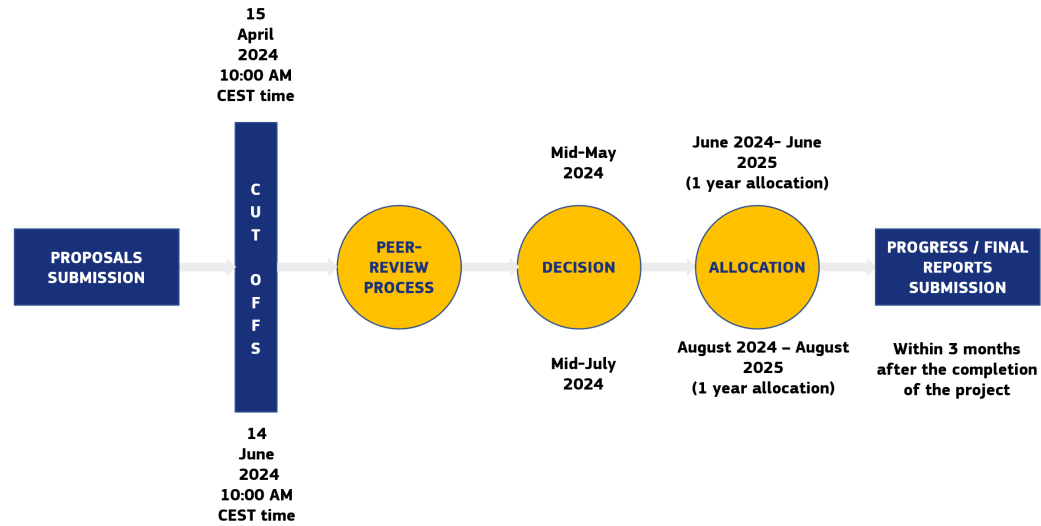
15
April
2024
10:00 AM
CEST time

PROPOSALS SUBMISSION

C
U
T

O
F
F
S

14
June
2024
10:00 AM
CEST time

PEER-REVIEW PROCESS

Mid-May
2024

DECISION

Mid-July
2024

June 2024- June 2025
(1 year allocation)

ALLOCATION

August 2024 – August 2025
(1 year allocation)

PROGRESS / FINAL REPORTS SUBMISSION

Within 3 months after the completion of the project